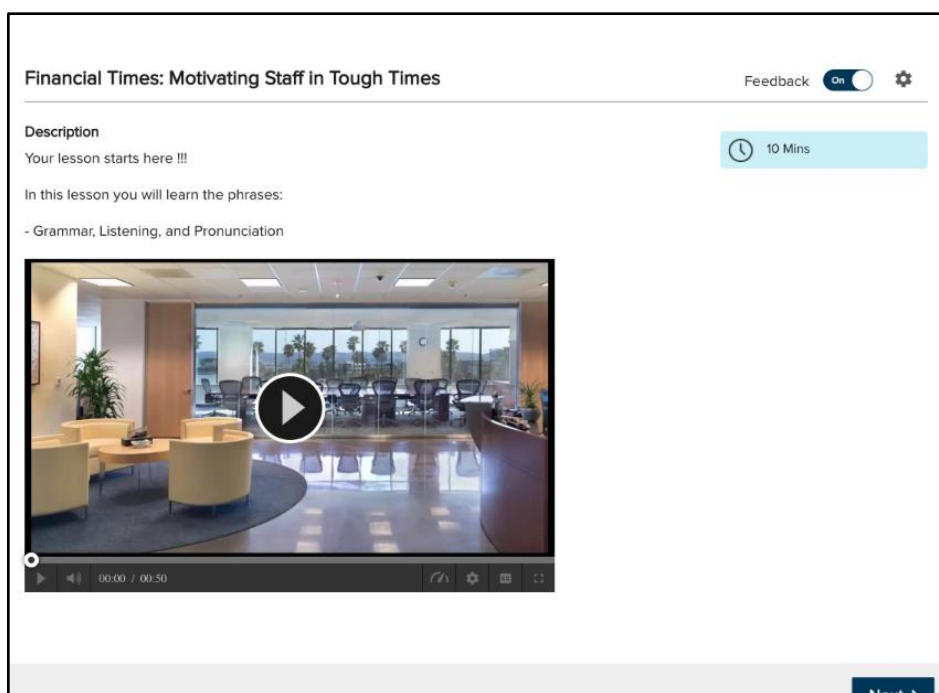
Financial Times: Motivating Staff in Tough Times

Feedback On

10 Mins

Description

Your lesson starts here !!!

In this lesson you will learn the phrases:

- Grammar, Listening, and Pronunciation

00:00 / 00:50

Next >